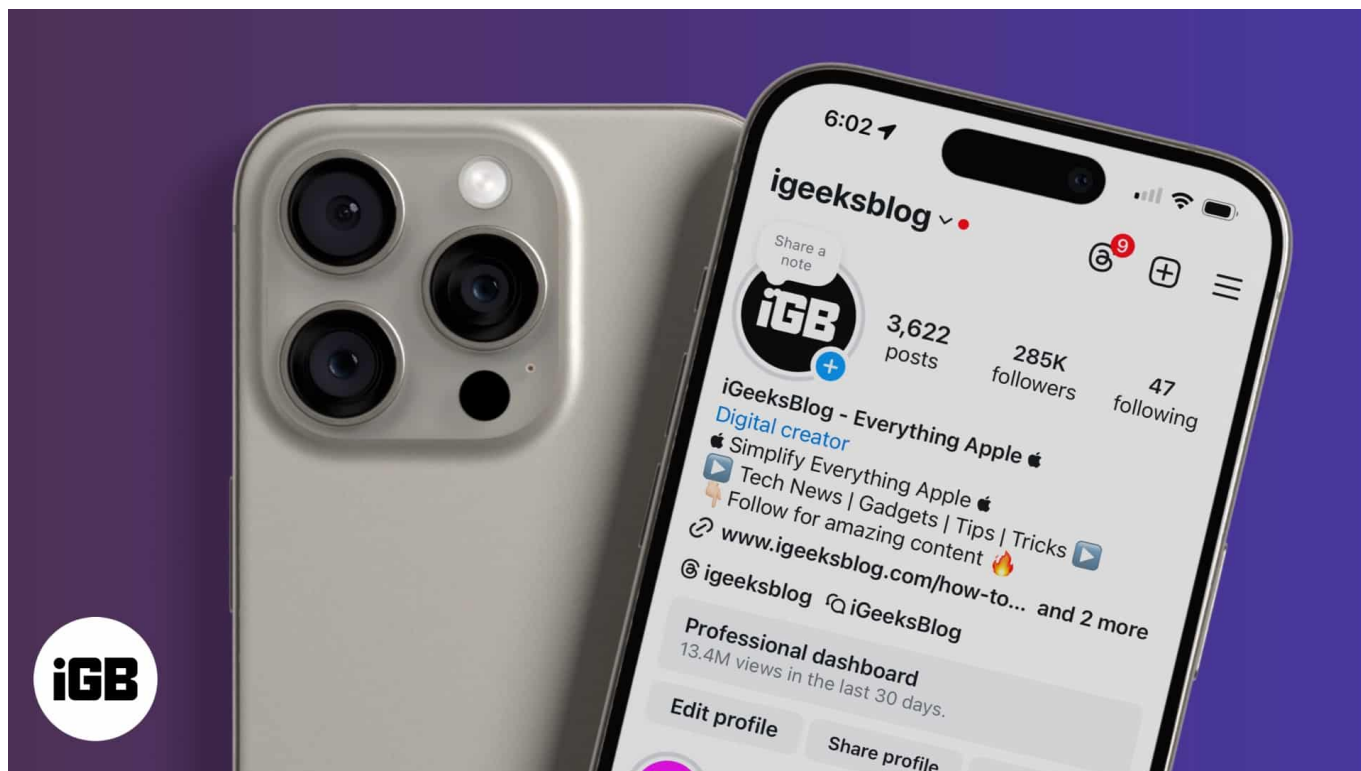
6:02

igeeksblog

Share a note

9

iGB

3,622
posts

285K
followers

47
following

iGeeksBlog - Everything Apple 
Digital creator
 Simplify Everything Apple 
▶️ Tech News | Gadgets | Tips | Tricks ▶️
👇 Follow for amazing content 🔥
www.igeeksblog.com/how-to...
igeeksblog iGeeksBlog and 2 more

Professional dashboard
13.4M views in the last 30 days.

Edit profile
Share profile

iGB